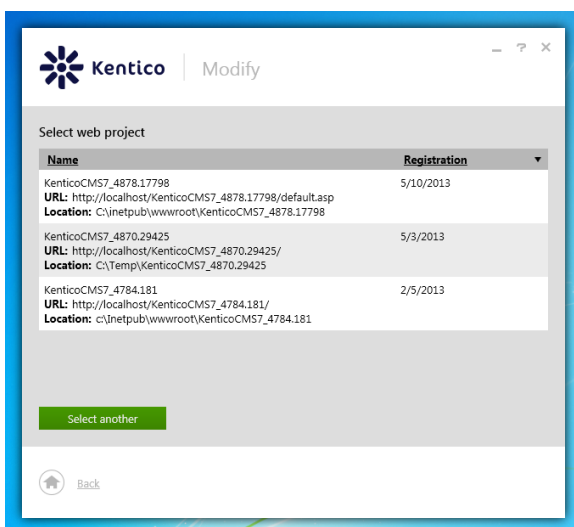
Kentico | Modify

_ ? ×

Select web project

| Name | Registration |
|---|---|
| KenticoCMS7_4878.17798 **URL:** http://localhost/KenticoCMS7_4878.17798/default.asp **Location:** C:\inetpub\wwwroot\KenticoCMS7_4878.17798 | 5/10/2013 |
| KenticoCMS7_4870.29425 **URL:** http://localhost/KenticoCMS7_4870.29425/ **Location:** C:\Temp\KenticoCMS7_4870.29425 | 5/3/2013 |
| KenticoCMS7_4784.181 **URL:** http://localhost/KenticoCMS7_4784.181/ **Location:** c:\Inetpub\wwwroot\KenticoCMS7_4784.181 | 2/5/2013 |

Select another

Back